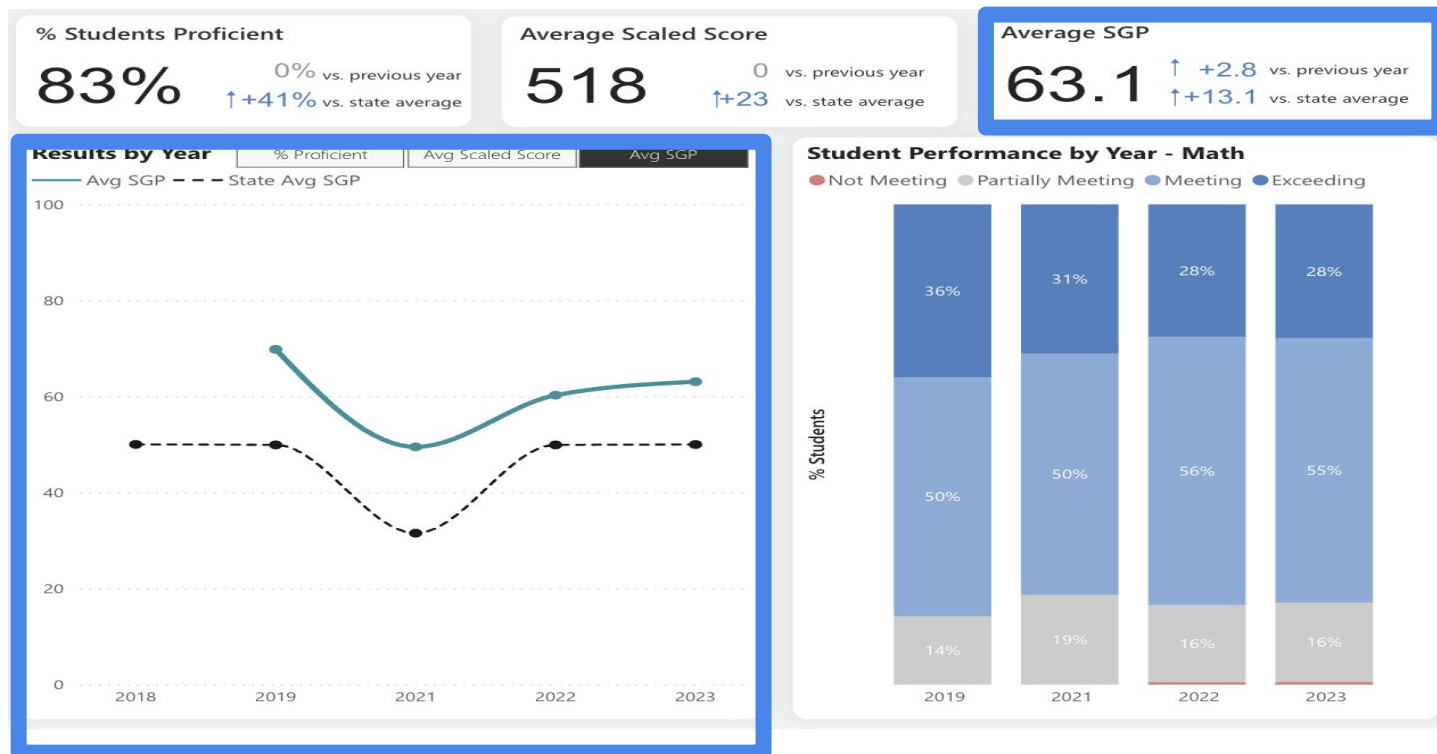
% Students Proficient
83%
0% vs. previous year
↑+41% vs. state average

Average Scaled Score
518
0 vs. previous year
↑+23 vs. state average

Average SGP
63.1
↑ +2.8 vs. previous year
↑+13.1 vs. state average

Results by Year
% Proficient | Avg Scaled Score | Avg SGP
Avg SGP - - - State Avg SGP
100
80
60
40
20
0
2018 2019 2021 2022 2023

Student Performance by Year - Math
Not Meeting Partially Meeting Meeting Exceeding
% Students

| | 2019 | 2021 | 2022 | 2023 |
|---|---|---|---|---|
| Exceeding | 36% | 31% | 28% | 28% |
| Meeting | 50% | 50% | 56% | 55% |
| Partially Meeting | 14% | 19% | 16% | 16% |